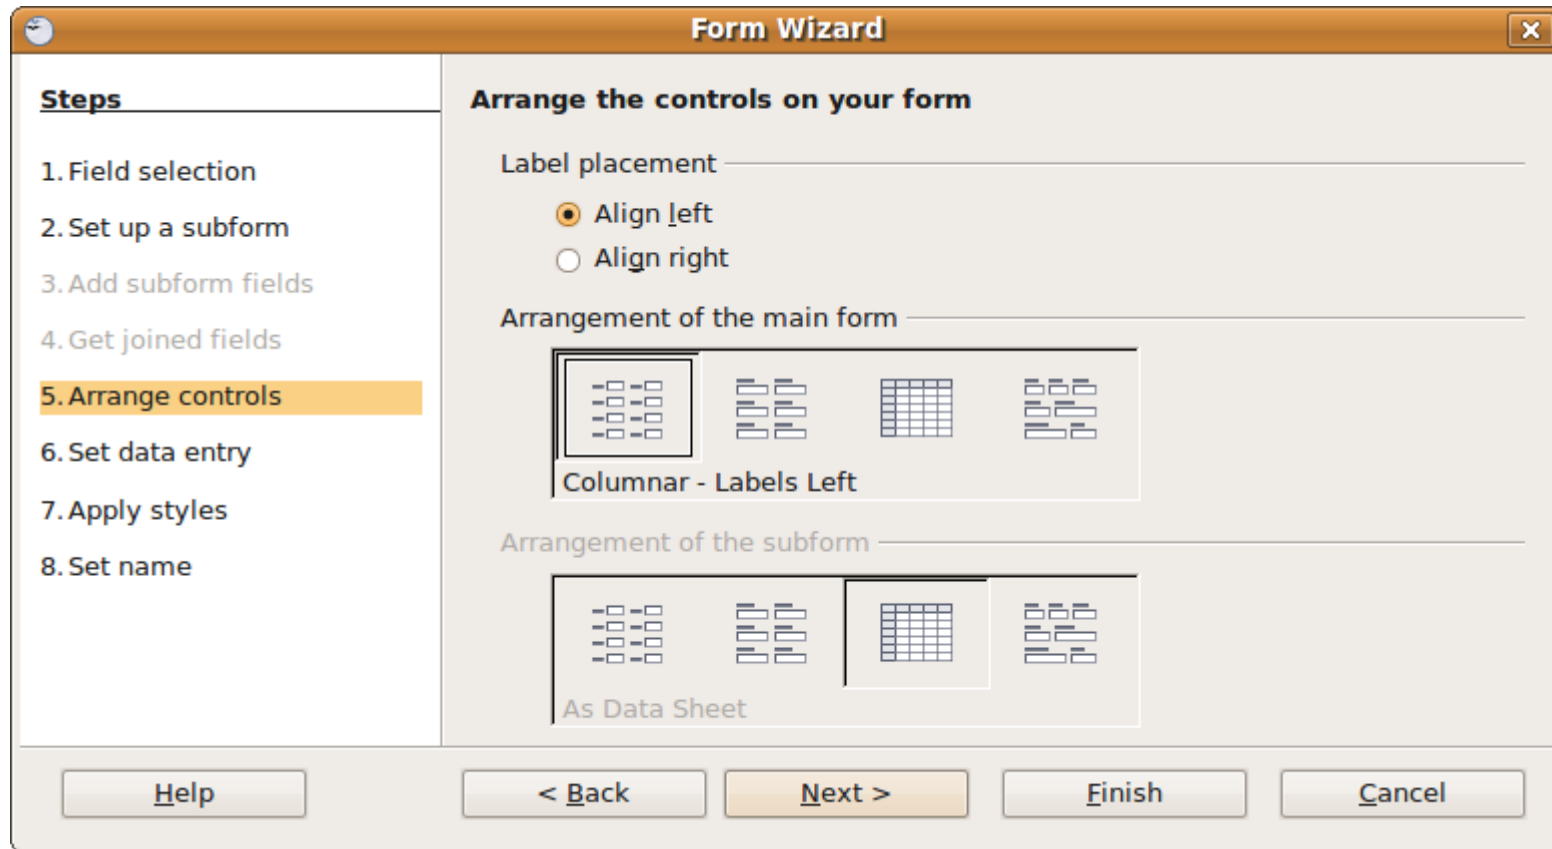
Form Wizard

Steps

1. Field selection
2. Set up a subform
3. Add subform fields
4. Get joined fields
5. Arrange controls
6. Set data entry
7. Apply styles
8. Set name

Arrange the controls on your form

Label placement

Align left
Align right

Arrangement of the main form

Columnar - Labels Left

Arrangement of the subform

As Data Sheet

Help
< Back
Next >
Finish
Cancel